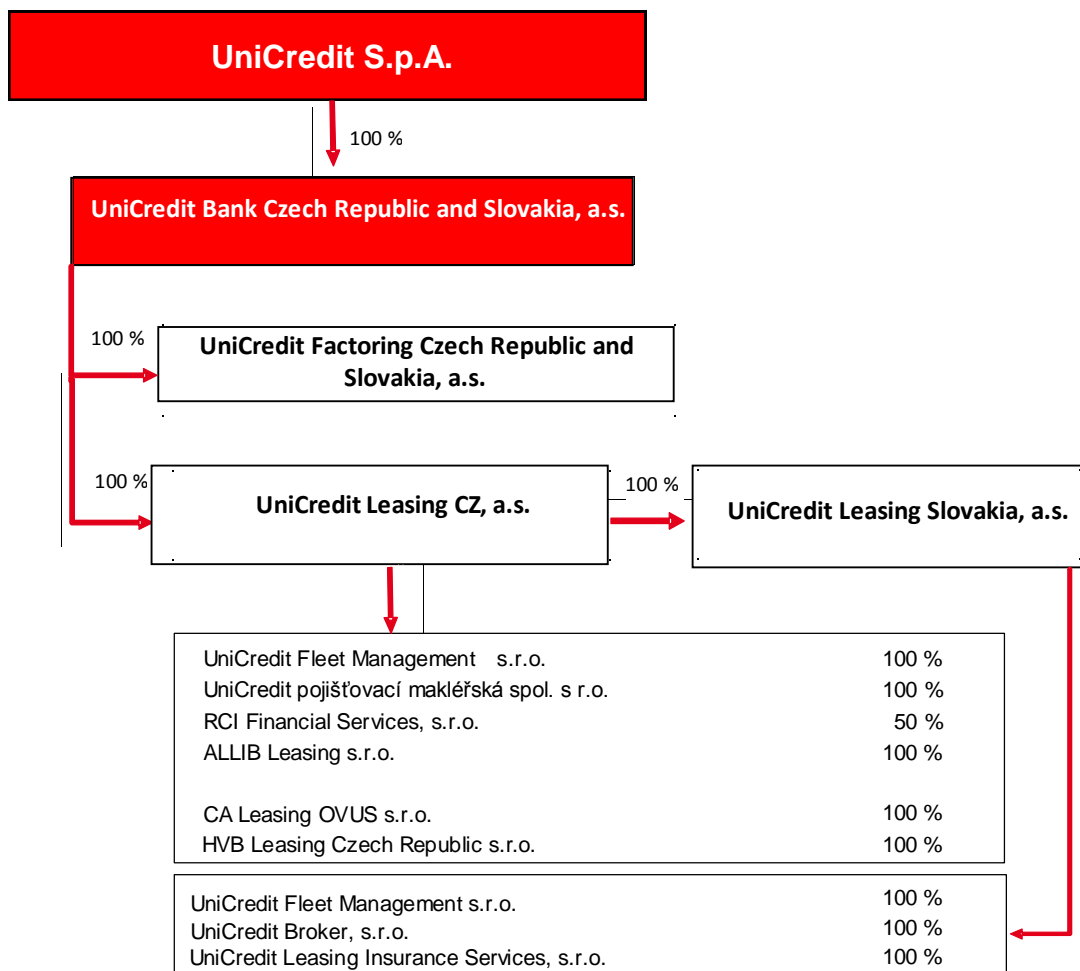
UniCredit S.p.A.

100 %

UniCredit Bank Czech Republic and Slovakia, a.s.

100 %

UniCredit Factoring Czech Republic and Slovakia, a.s.

100 %

UniCredit Leasing CZ, a.s.

100 %

UniCredit Leasing Slovakia, a.s.

UniCredit Fleet Management s.r.o. 100 %
UniCredit pojišťovací makléřská spol. s r.o. 100 %
RCI Financial Services, s.r.o. 50 %
ALLIB Leasing s.r.o. 100 %

CA Leasing OVUS s.r.o. 100 %
HVB Leasing Czech Republic s.r.o. 100 %

UniCredit Fleet Management s.r.o. 100 %
UniCredit Broker, s.r.o. 100 %
UniCredit Leasing Insurance Services, s.r.o. 100 %